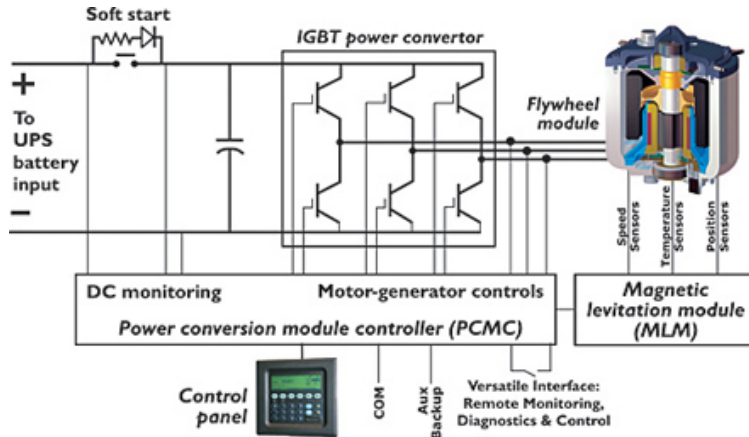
Soft start

IGBT power convertor

+

To UPS battery input

–

Flywheel module

Speed Sensors

Temperature Sensors

Position Sensors

DC monitoring

Motor-generator controls

Power conversion module controller (PCMC)

Magnetic levitation module (MLM)

Control panel

COM

Aux Backup

Versatile Interface: Remote Monitoring, Diagnostics & Control